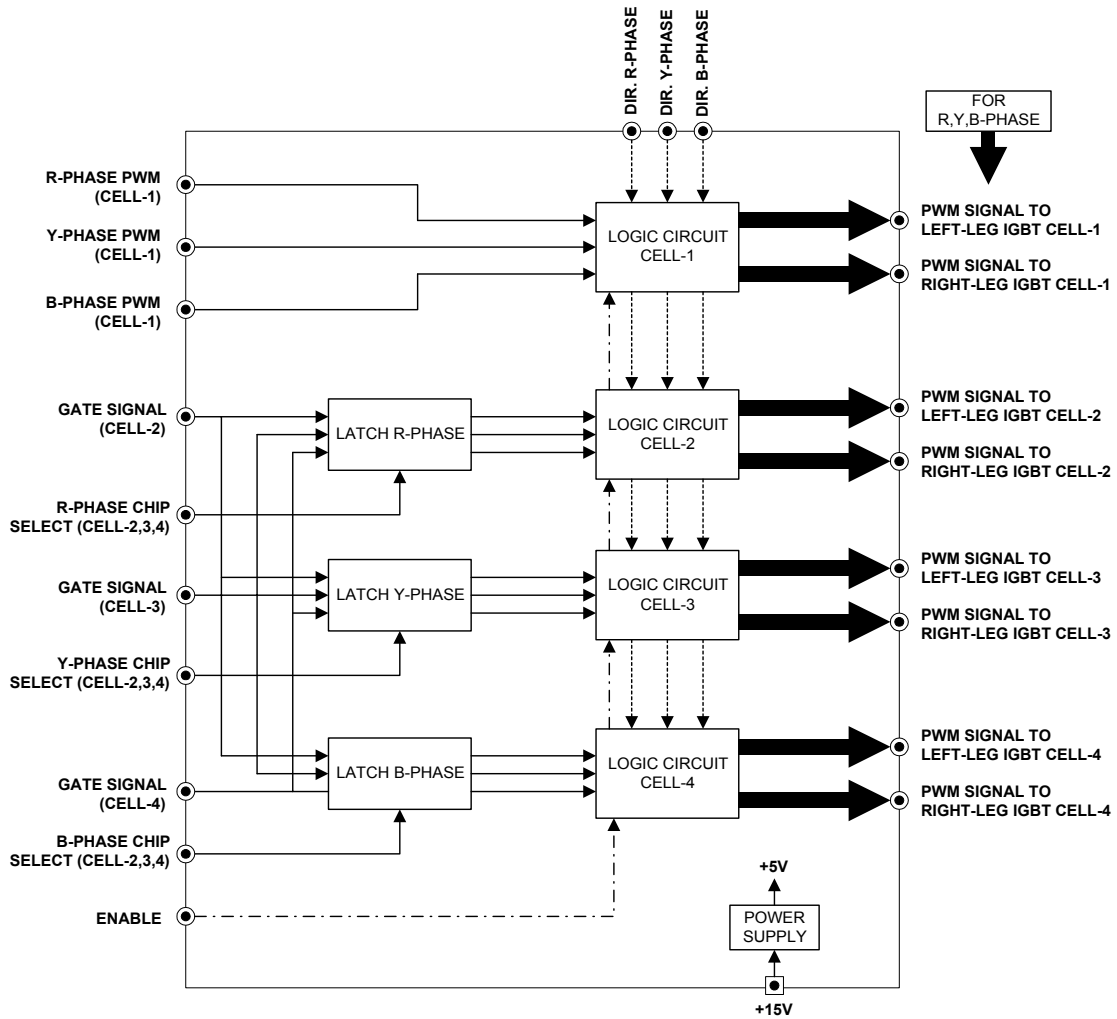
DIR. R-PHASE
DIR. Y-PHASE
DIR. B-PHASE

FOR R,Y,B-PHASE

R-PHASE PWM (CELL-1)
Y-PHASE PWM (CELL-1)
B-PHASE PWM (CELL-1)

LOGIC CIRCUIT CELL-1

PWM SIGNAL TO LEFT-LEG IGBT CELL-1
PWM SIGNAL TO RIGHT-LEG IGBT CELL-1

GATE SIGNAL (CELL-2)

LATCH R-PHASE

LOGIC CIRCUIT CELL-2

PWM SIGNAL TO LEFT-LEG IGBT CELL-2
PWM SIGNAL TO RIGHT-LEG IGBT CELL-2

R-PHASE CHIP SELECT (CELL-2,3,4)

GATE SIGNAL (CELL-3)

LATCH Y-PHASE

LOGIC CIRCUIT CELL-3

PWM SIGNAL TO LEFT-LEG IGBT CELL-3
PWM SIGNAL TO RIGHT-LEG IGBT CELL-3

Y-PHASE CHIP SELECT (CELL-2,3,4)

LATCH B-PHASE

LOGIC CIRCUIT CELL-4

PWM SIGNAL TO LEFT-LEG IGBT CELL-4
PWM SIGNAL TO RIGHT-LEG IGBT CELL-4

GATE SIGNAL (CELL-4)

B-PHASE CHIP SELECT (CELL-2,3,4)

+5V

ENABLE

POWER SUPPLY

+15V